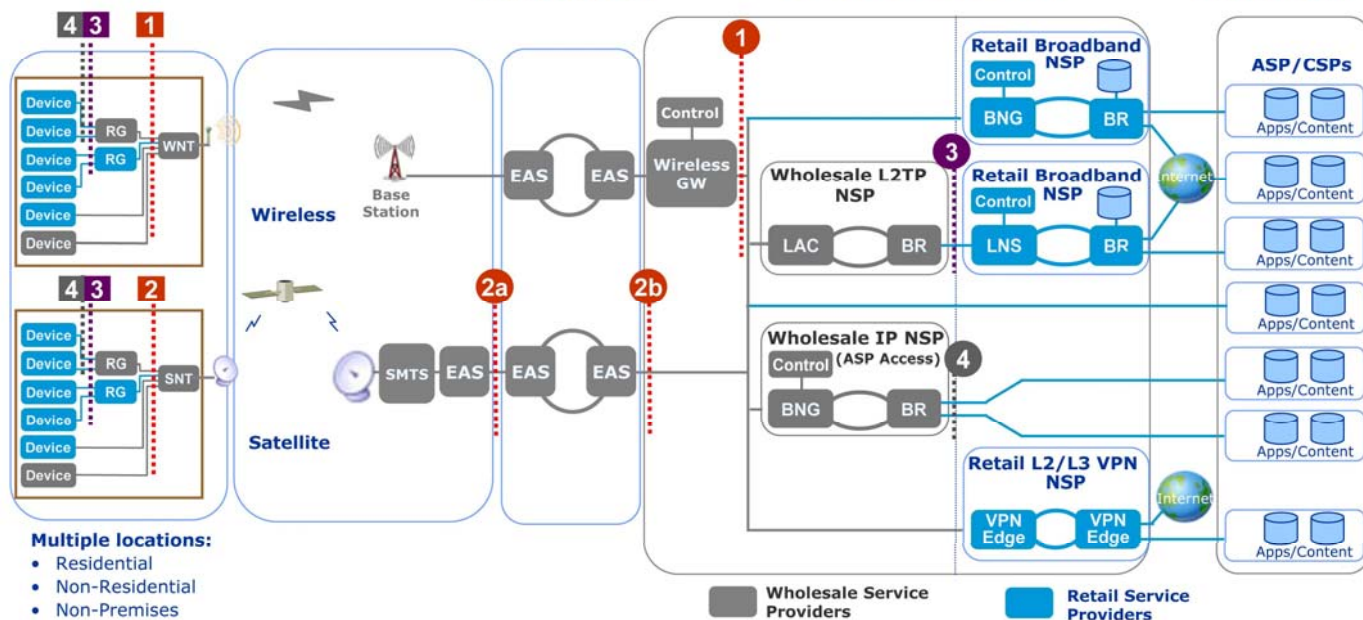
4 3 1

Device
Device
RG
Device
RG
WNT
Device
Device
Device

4 3 2

Device
Device
RG
Device
RG
SNT
Device
Device
Device

Multiple locations:
• Residential
• Non-Residential
• Non-Premises

Wireless
Base Station

Satellite
SMTS
EAS

2a

EAS
EAS

EAS
EAS

2b

1

Control
Wireless GW

Wholesale L2TP NSP
LAC
BR

Wholesale IP NSP (ASP Access)
Control
BNG
BR

4

3

Retail Broadband NSP
Control
BNG
BR

Retail Broadband NSP
Control
LNS
BR

Internet

Retail L2/L3 VPN NSP
VPN Edge
VPN Edge

Internet

ASP/CSPs
Apps/Content
Apps/Content
Apps/Content
Apps/Content
Apps/Content
Apps/Content
Apps/Content

Wholesale Service Providers
Retail Service Providers